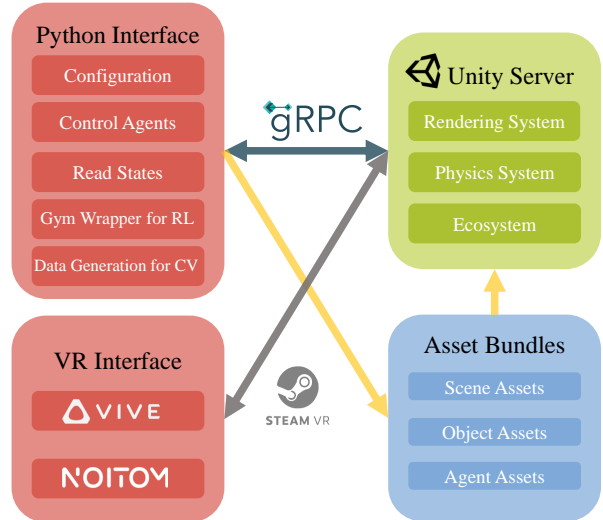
Python Interface
Configuration
Control Agents
Read States
Gym Wrapper for RL
Data Generation for CV

gRPC

Unity Server
Rendering System
Physics System
Ecosystem

VR Interface
VIVE
NOITOM

STEAM VR

Asset Bundles
Scene Assets
Object Assets
Agent Assets